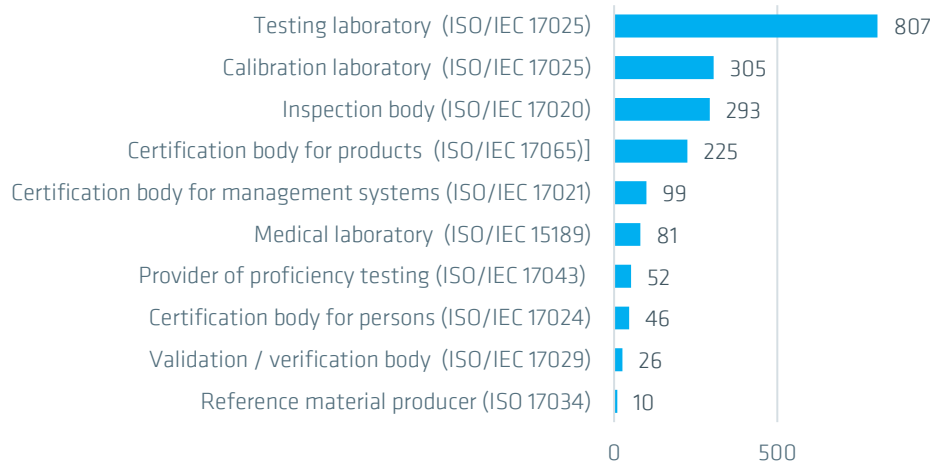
Testing laboratory (ISO/IEC 17025) 807
Calibration laboratory (ISO/IEC 17025) 305
Inspection body (ISO/IEC 17020) 293
Certification body for products (ISO/IEC 17065)] 225
Certification body for management systems (ISO/IEC 17021) 99
Medical laboratory (ISO/IEC 15189) 81
Provider of proficiency testing (ISO/IEC 17043) 52
Certification body for persons (ISO/IEC 17024) 46
Validation / verification body (ISO/IEC 17029) 26
Reference material producer (ISO 17034) 10

0
500